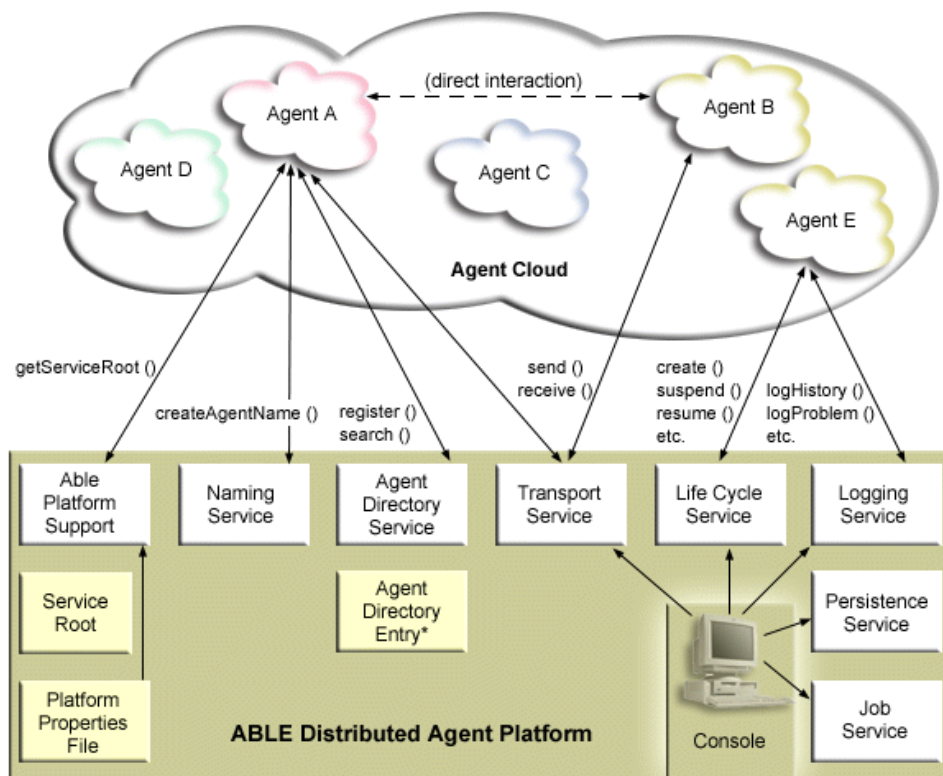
(direct interaction)

Agent A

Agent B

Agent D

Agent C

Agent E

Agent Cloud

getServiceRoot ()

createAgentName ()

register ()
search ()

send ()
receive ()

create ()
suspend ()
resume ()
etc.

logHistory ()
logProblem ()
etc.

Able Platform Support

Naming Service

Agent Directory Service

Transport Service

Life Cycle Service

Logging Service

Service Root

Agent Directory Entry*

Persistence Service

Platform Properties File

ABLE Distributed Agent Platform

Console

Job Service